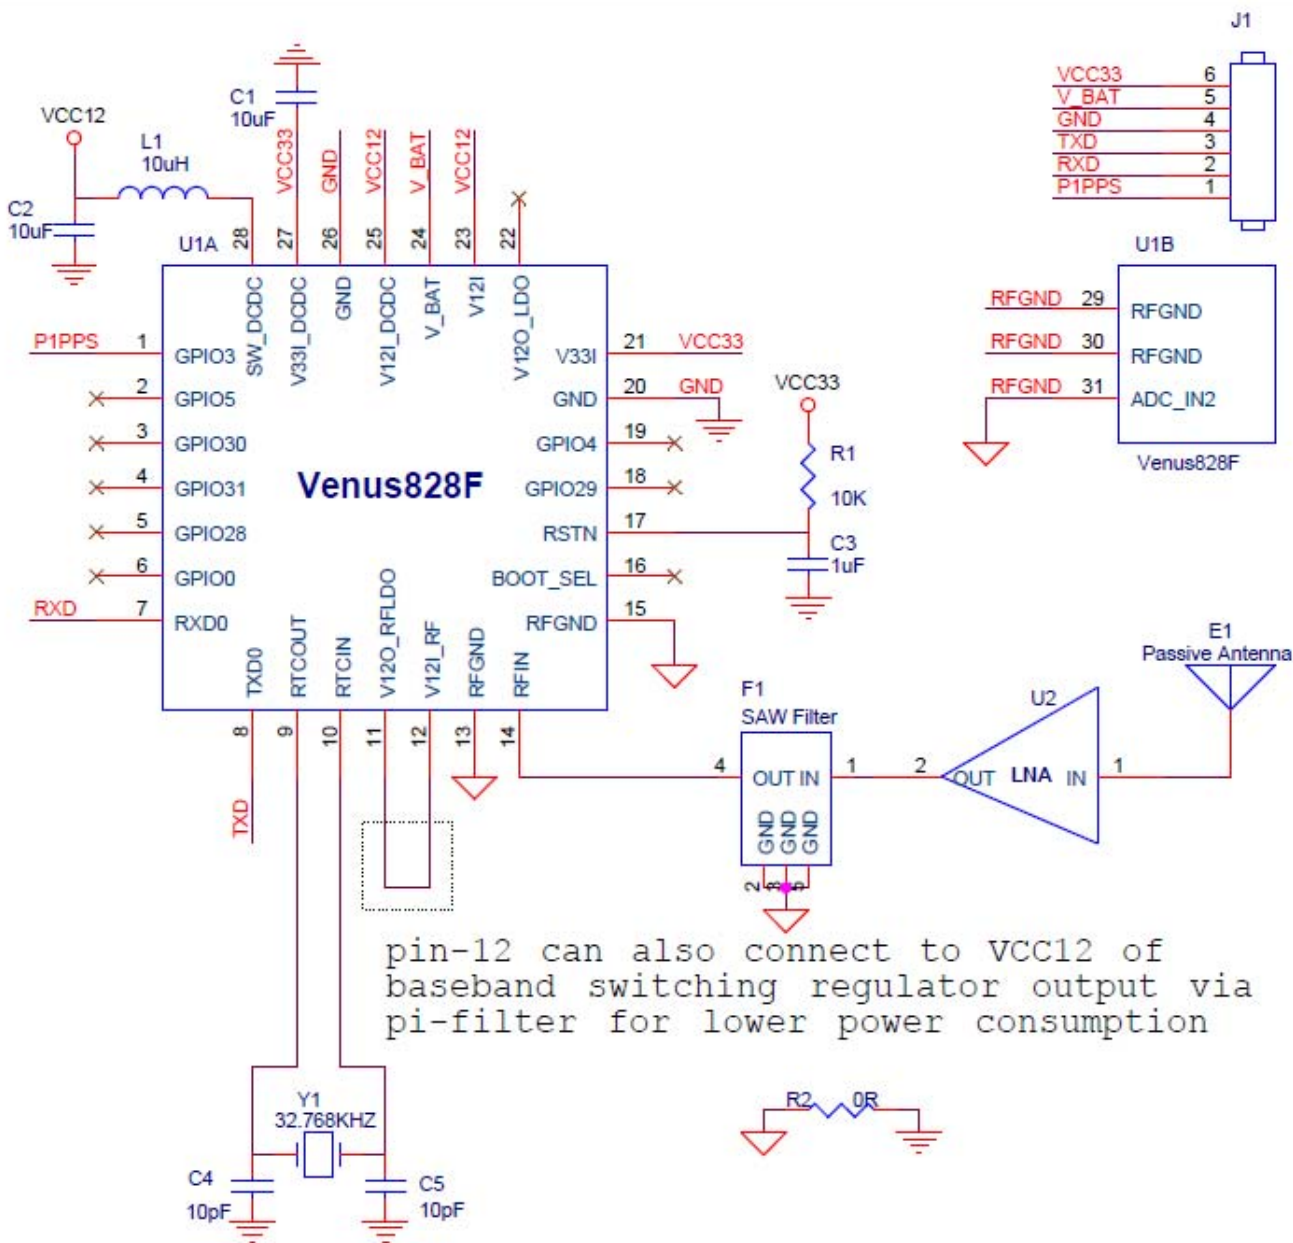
J1

VCC33 6
V_BAT 5
GND 4
TXD 3
RXD 2
P1PPS 1

C1
10uF

VCC12
L1
10uH

C2
10uF

VCC33 GND VCC12 V_BAT VCC12

U1A 28 27 26 25 24 23 22

SW_DCDC V33I_DCDC GND V12I_DCDC V_BAT V12I V12O_LDO

P1PPS 1 GPIO3
2 GPIO5
3 GPIO30
4 GPIO31
5 GPIO28
6 GPIO0
RXD 7 RXD0

Venus828F

V33I 21 VCC33
GND 20 GND
GPIO4 19
GPIO29 18
RSTN 17
BOOT_SEL 16
RFGND 15

VCC33
R1
10K
C3
1uF

U1B
RFGND 29 RFGND
RFGND 30 RFGND
RFGND 31 ADC_IN2
Venus828F

TXD0 RTCOUT RTCIN V12O_RFLDO V12I_RF RFGND RFIN
8 9 10 11 12 13 14

TXD

F1
SAW Filter
4 OUT IN 1
GND GND GND
2 3 5

E1
Passive Antenna

U2
2 OUT LNA IN 1

pin-12 can also connect to VCC12 of baseband switching regulator output via pi-filter for lower power consumption

Y1
32.768KHZ

C4
10pF

C5
10pF

R2 0R